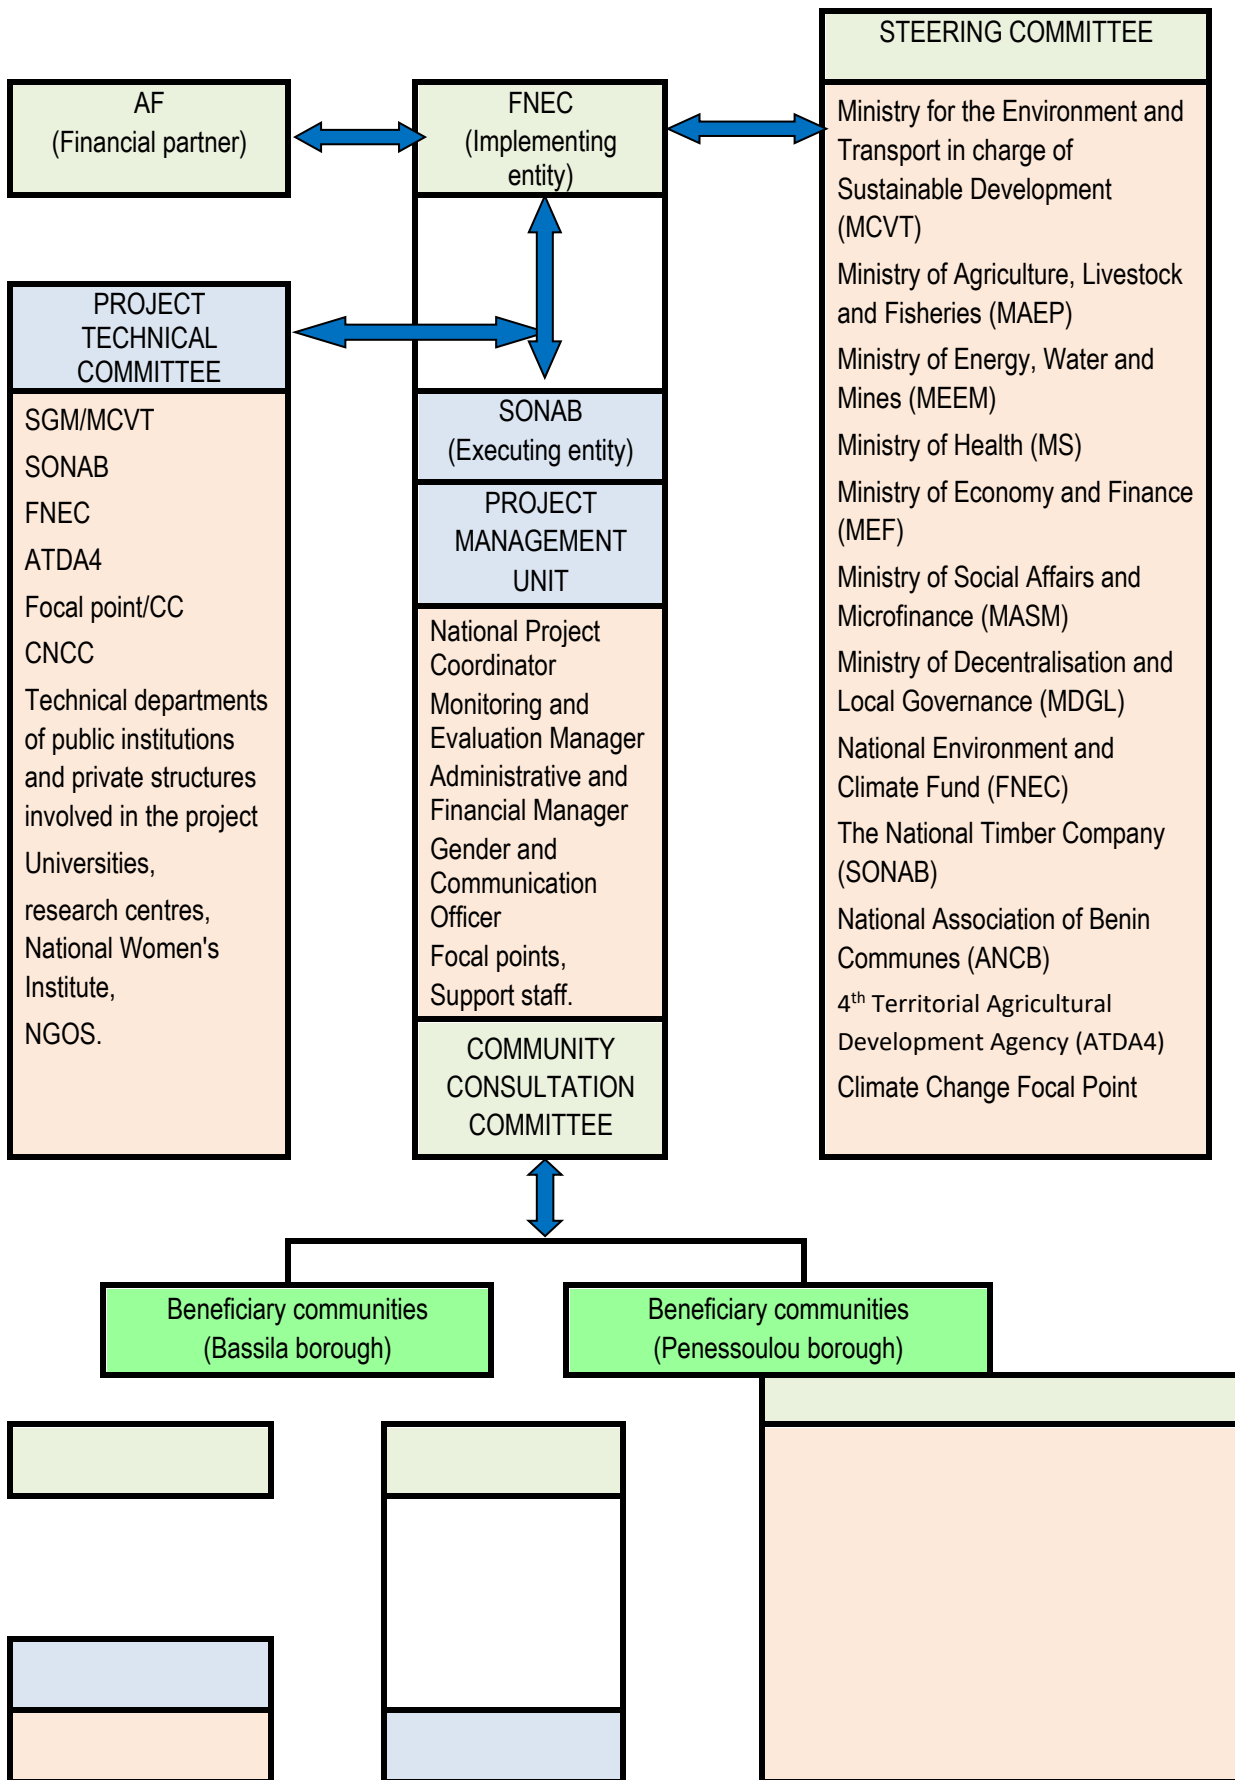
AF
(Financial partner)

FNEC
(Implementing entity)

STEERING COMMITTEE

Ministry for the Environment and Transport in charge of Sustainable Development (MCVT)

Ministry of Agriculture, Livestock and Fisheries (MAEP)

Ministry of Energy, Water and Mines (MEEM)

Ministry of Health (MS)

Ministry of Economy and Finance (MEF)

Ministry of Social Affairs and Microfinance (MASM)

Ministry of Decentralisation and Local Governance (MDGL)

National Environment and Climate Fund (FNEC)

The National Timber Company (SONAB)

National Association of Benin Communes (ANCB)

$4^{th}$ Territorial Agricultural Development Agency (ATDA4)

Climate Change Focal Point

PROJECT TECHNICAL COMMITTEE

SGM/MCVT

SONAB

FNEC

ATDA4

Focal point/CC

CNCC

Technical departments of public institutions and private structures involved in the project

Universities,

research centres, National Women's Institute,

NGOS.

SONAB
(Executing entity)

PROJECT MANAGEMENT UNIT

National Project Coordinator

Monitoring and Evaluation Manager

Administrative and Financial Manager

Gender and Communication Officer

Focal points,

Support staff.

COMMUNITY CONSULTATION COMMITTEE

Beneficiary communities
(Bassila borough)

Beneficiary communities
(Penessoulou borough)